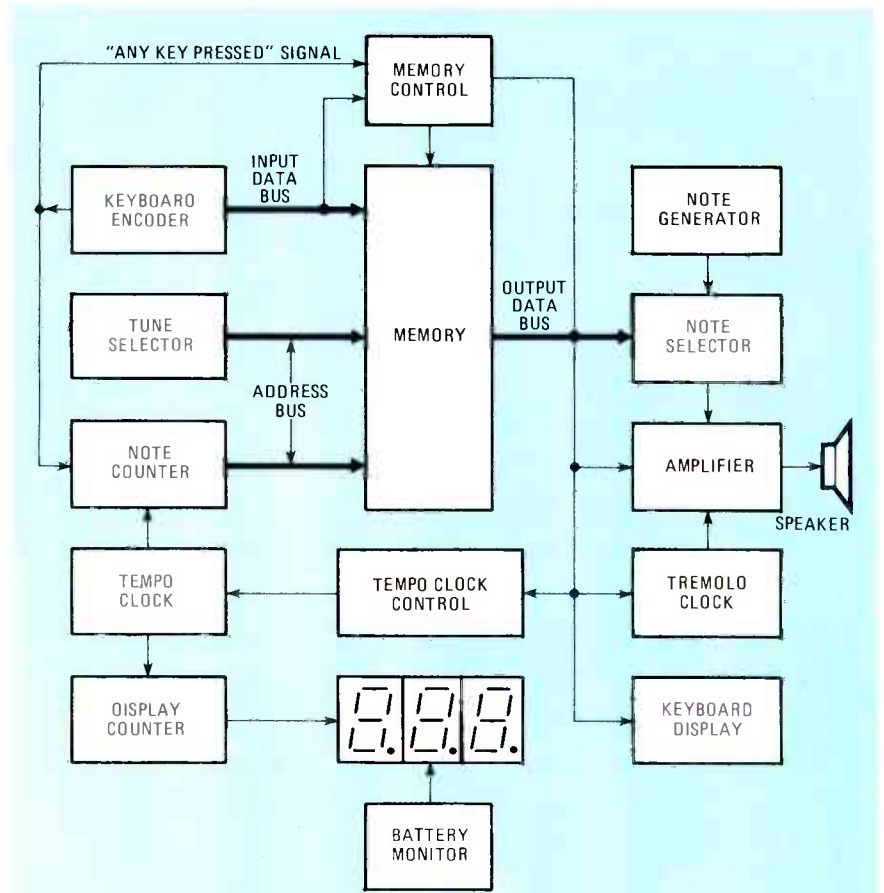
"ANY KEY PRESSED" SIGNAL

MEMORY CONTROL

INPUT DATA BUS

KEYBOARO ENCODER

NOTE GENERATOR

OUTPUT DATA BUS

TUNE SELECTOR

MEMORY

NOTE SELECTOR

ADDRESS BUS

NOTE COUNTER

AMPLIFIER

SPEAKER

TEMPO CLOCK

TEMPO CLOCK CONTROL

TREMOLO CLOCK

OISPLAY COUNTER

KEYBOARD DISPLAY

BATTERY MONITOR